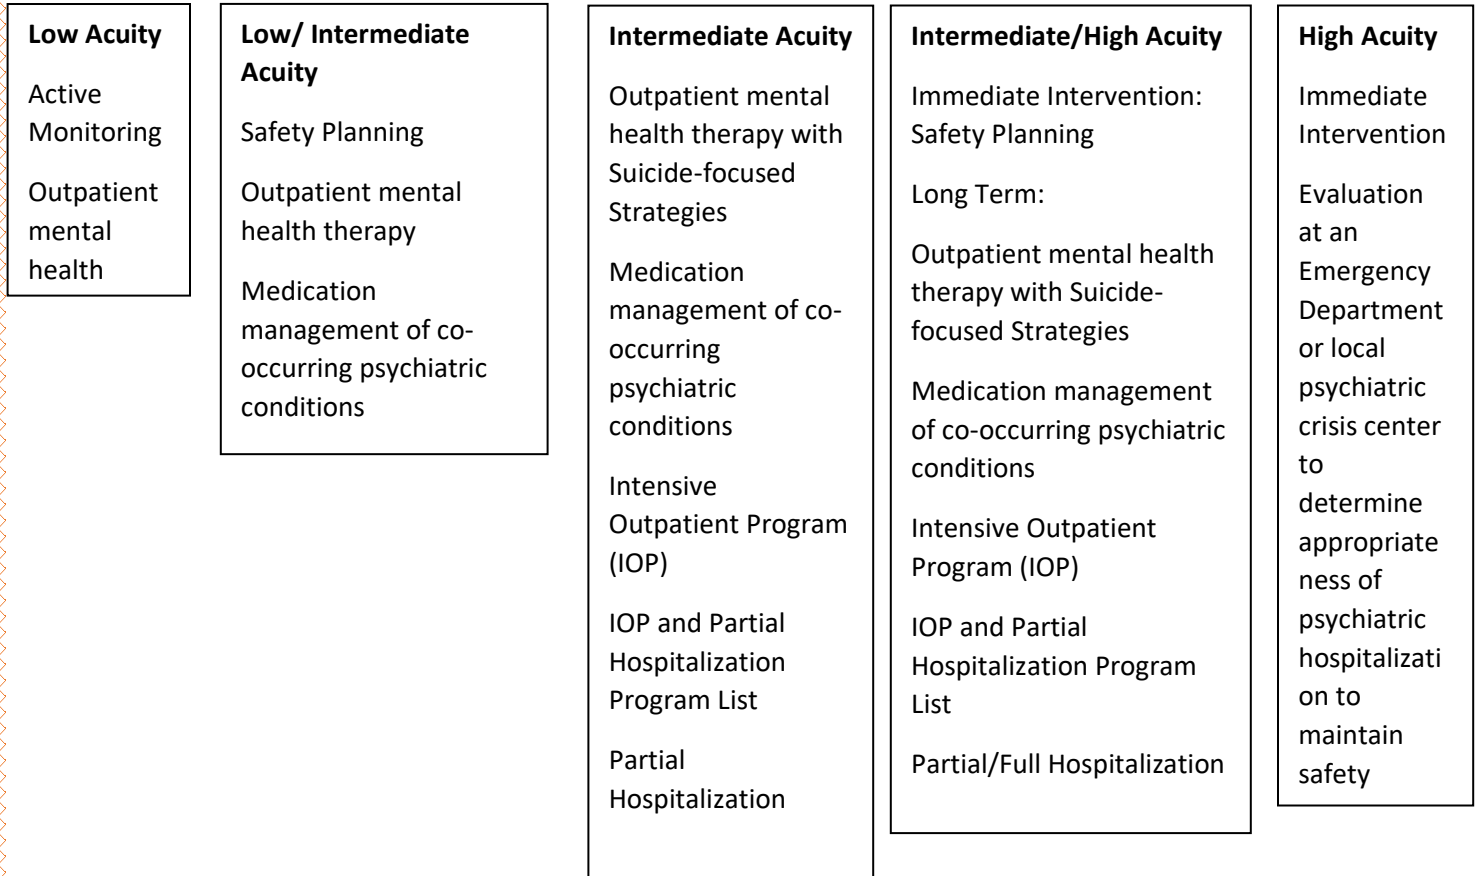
**Low Acuity**

Active Monitoring

Outpatient mental health

**Low/ Intermediate Acuity**

Safety Planning

Outpatient mental health therapy

Medication management of co-occurring psychiatric conditions

**Intermediate Acuity**

Outpatient mental health therapy with Suicide-focused Strategies

Medication management of co-occurring psychiatric conditions

Intensive Outpatient Program (IOP)

IOP and Partial Hospitalization Program List

Partial Hospitalization

**Intermediate/High Acuity**

Immediate Intervention: Safety Planning

Long Term:

Outpatient mental health therapy with Suicide-focused Strategies

Medication management of co-occurring psychiatric conditions

Intensive Outpatient Program (IOP)

IOP and Partial Hospitalization Program List

Partial/Full Hospitalization

**High Acuity**

Immediate Intervention

Evaluation at an Emergency Department or local psychiatric crisis center to determine appropriateness of psychiatric hospitalization to maintain safety